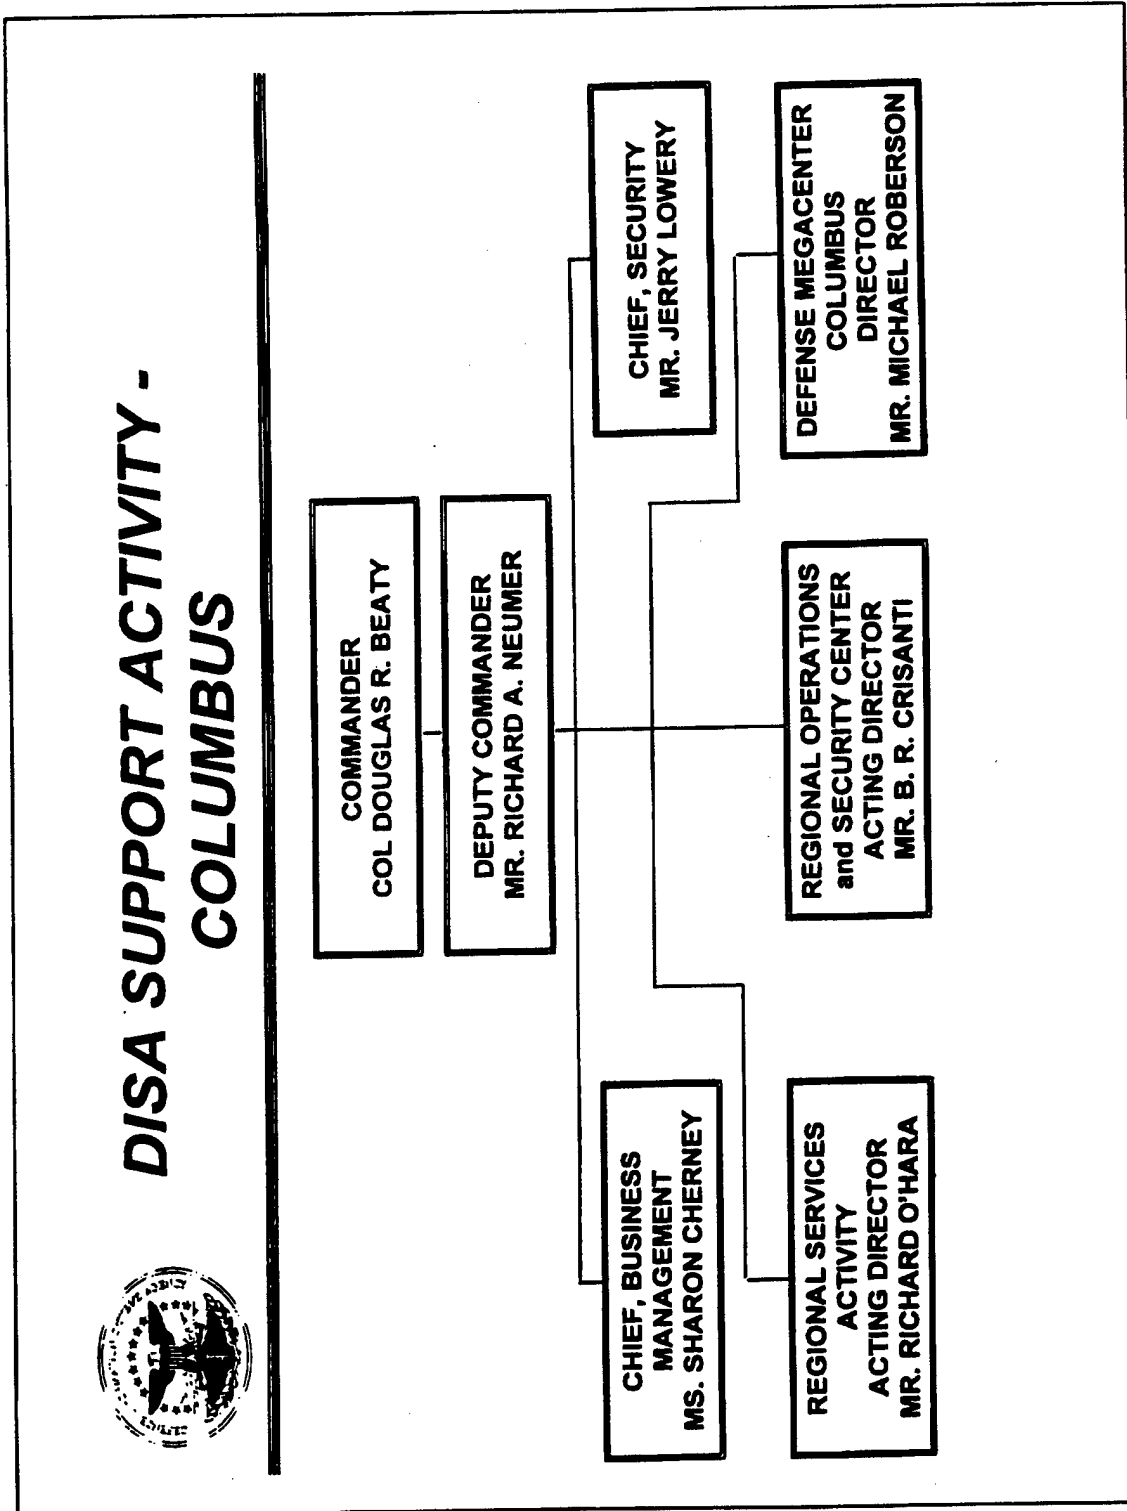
DISA SUPPORT ACTIVITY - COLUMBUS

COMMANDER
COL DOUGLAS R. BEATY

DEPUTY COMMANDER
MR. RICHARD A. NEUMER

CHIEF, BUSINESS MANAGEMENT
MS. SHARON CHERNEY

REGIONAL SERVICES ACTIVITY
ACTING DIRECTOR
MR. RICHARD O'HARA

REGIONAL OPERATIONS and SECURITY CENTER
ACTING DIRECTOR
MR. B. R. CRISANTI

CHIEF, SECURITY
MR. JERRY LOWERY

DEFENSE MEGACENTER COLUMBUS
DIRECTOR
MR. MICHAEL ROBERSON